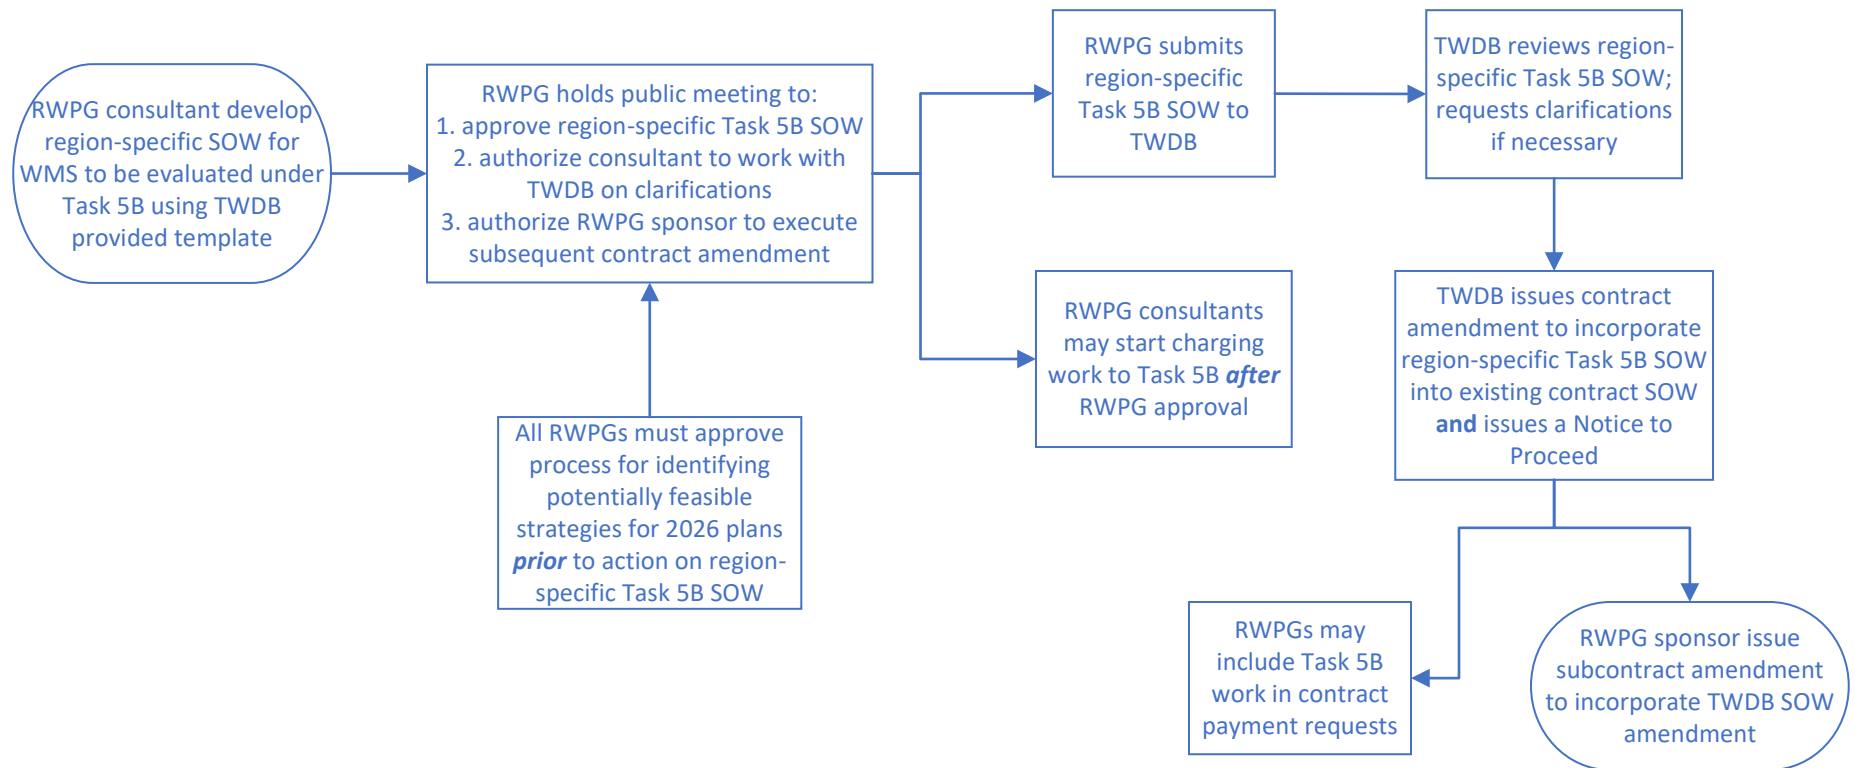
RWPG consultant develop region-specific SOW for WMS to be evaluated under Task 5B using TWDB provided template

RWPG holds public meeting to:
1. approve region-specific Task 5B SOW
2. authorize consultant to work with TWDB on clarifications
3. authorize RWPG sponsor to execute subsequent contract amendment

All RWPGs must approve process for identifying potentially feasible strategies for 2026 plans ***prior*** to action on region-specific Task 5B SOW

RWPG submits region-specific Task 5B SOW to TWDB

RWPG consultants may start charging work to Task 5B ***after*** RWPG approval

TWDB reviews region-specific Task 5B SOW; requests clarifications if necessary

TWDB issues contract amendment to incorporate region-specific Task 5B SOW into existing contract SOW **and** issues a Notice to Proceed

RWPGs may include Task 5B work in contract payment requests

RWPG sponsor issue subcontract amendment to incorporate TWDB SOW amendment